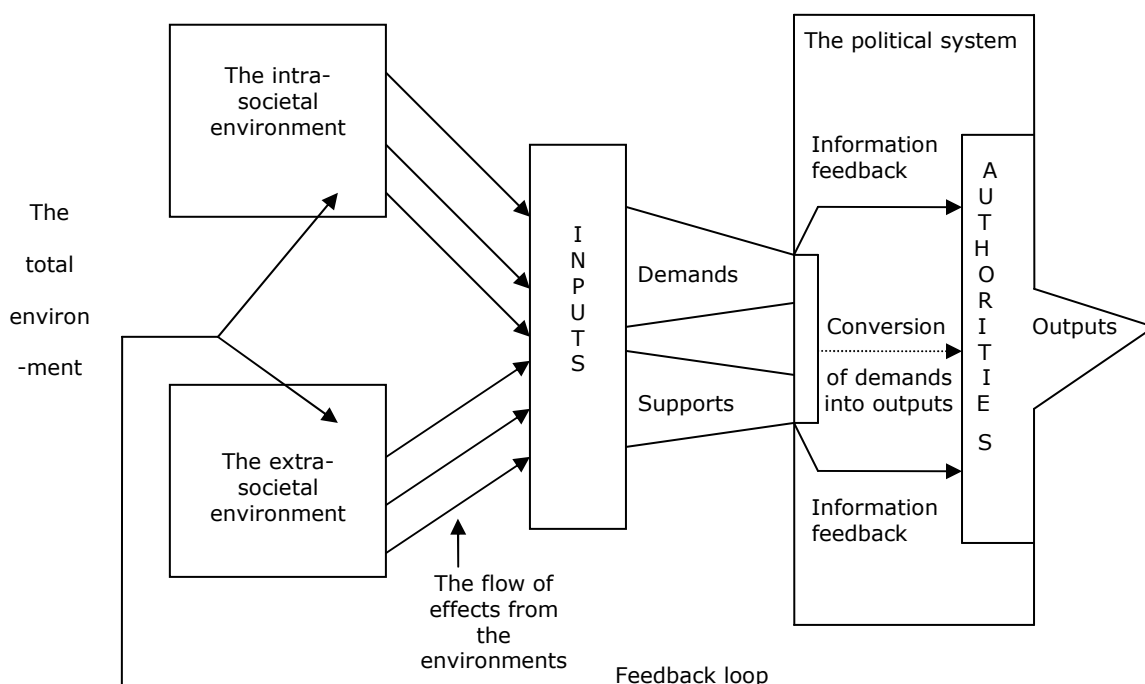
The political system

The intra-societal environment

The total environ -ment

The extra-societal environment

INPUTS

Demands

Supports

Information feedback

Conversion of demands into outputs

Information feedback

AUTHORITIES

Outputs

The flow of effects from the environments

Feedback loop